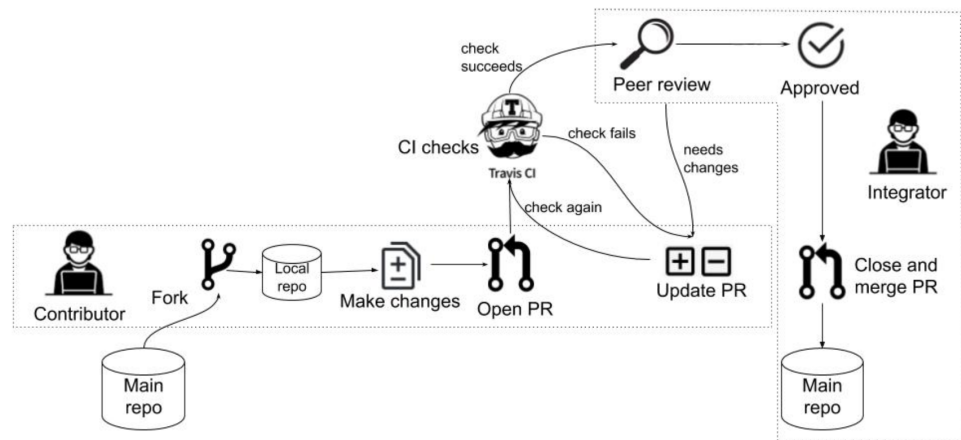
check succeeds

Peer review

Approved

CI checks

T

Travis CI

check fails

needs changes

Integrator

check again

Contributor

Fork

Local repo

Make changes

Open PR

Update PR

Close and merge PR

Main repo

Main repo